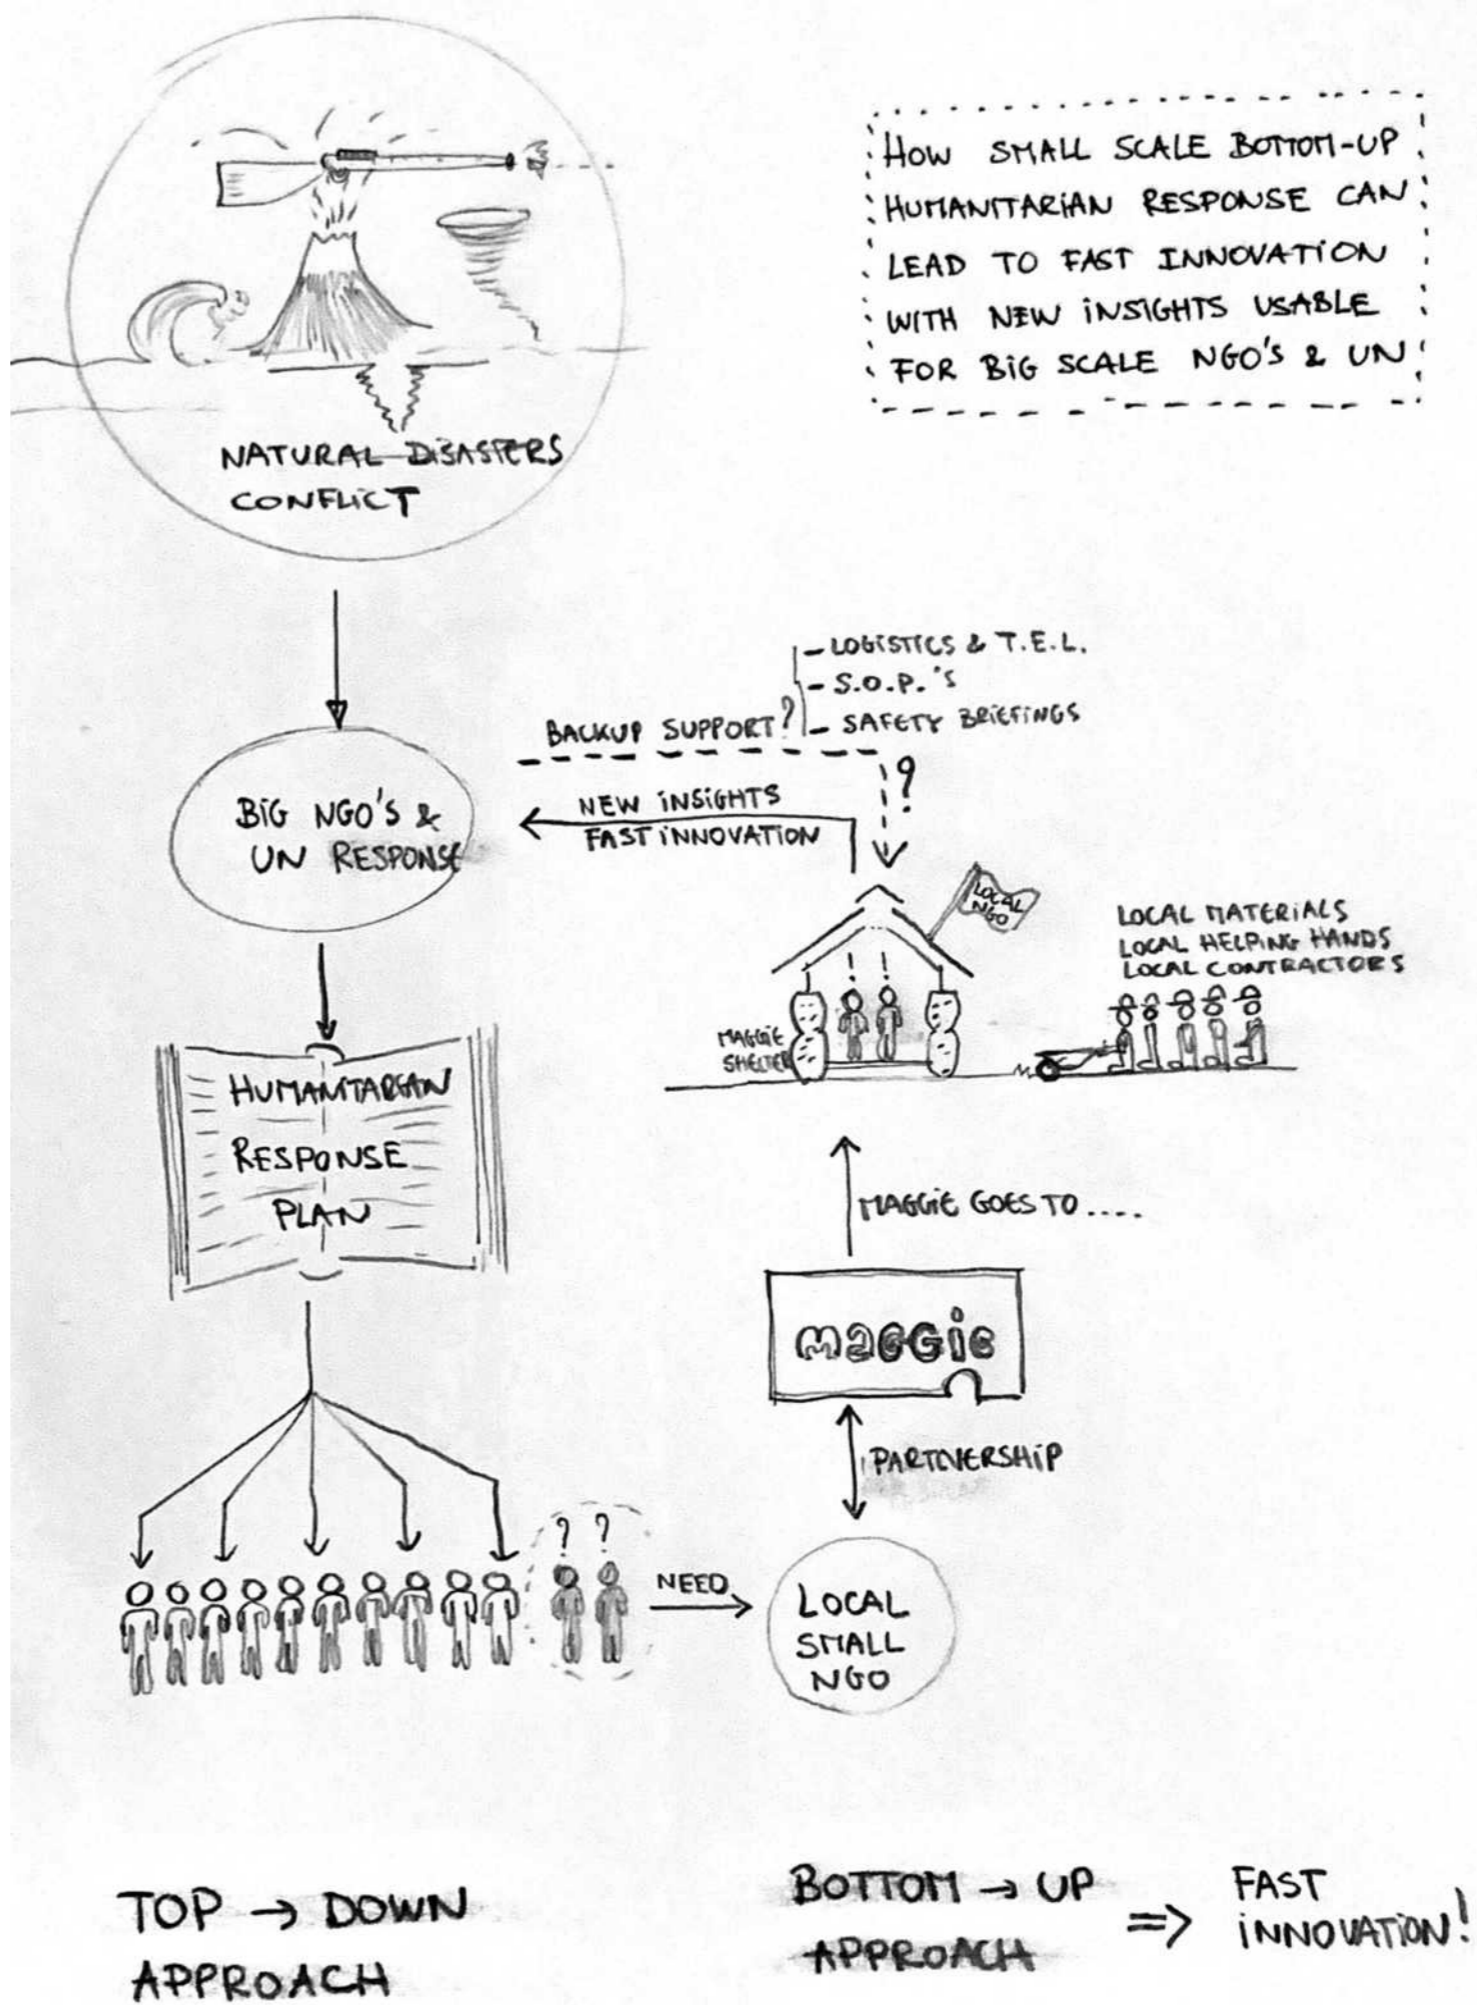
HOW SMALL SCALE BOTTOM-UP HUMANITARIAN RESPONSE CAN LEAD TO FAST INNOVATION WITH NEW INSIGHTS USABLE FOR BIG SCALE NGO'S & UN

NATURAL DISASTERS
CONFLICT

BIG NGO'S & UN RESPONSE

- LOGISTICS & T.E.L.
- S.O.P.'S
- SAFETY BRIEFINGS

BACKUP SUPPORT?

?

NEW INSIGHTS
FAST INNOVATION

LOCAL NGO

LOCAL MATERIALS
LOCAL HELPING HANDS
LOCAL CONTRACTORS

MAGGIE SHELTER

HUMANITARIAN RESPONSE PLAN

MAGGIE GOES TO ....

maggie

PARTNERSHIP

? ?

NEED

LOCAL SMALL NGO

TOP → DOWN APPROACH

BOTTOM → UP APPROACH ⇒ FAST INNOVATION!